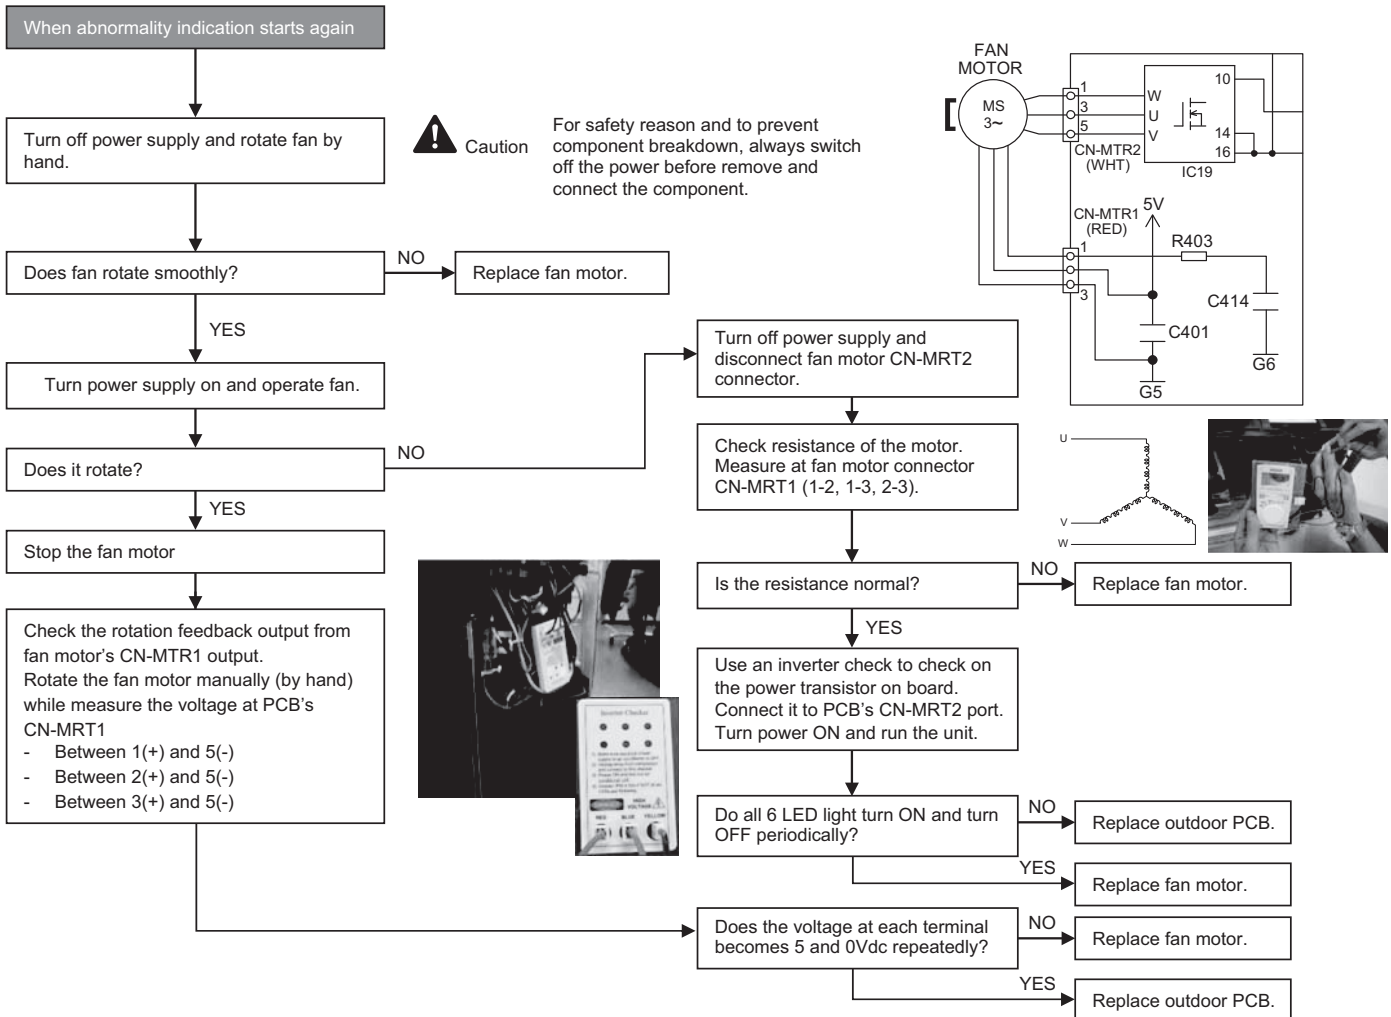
When abnormality indication starts again

Turn off power supply and rotate fan by hand.

Caution

For safety reason and to prevent component breakdown, always switch off the power before remove and connect the component.

FAN MOTOR

MS 3~

1
3
5

W
U
V

CN-MTR2 (WHT)

10
14
16

IC19

CN-MTR1 (RED)

5V

1
3

R403

C414

C401

G6

G5

Does fan rotate smoothly?

NO

Replace fan motor.

YES

Turn power supply on and operate fan.

Turn off power supply and disconnect fan motor CN-MRT2 connector.

Does it rotate?

NO

Check resistance of the motor. Measure at fan motor connector CN-MRT1 (1-2, 1-3, 2-3).

U
V
W

YES

Stop the fan motor

Is the resistance normal?

NO

Replace fan motor.

YES

Check the rotation feedback output from fan motor's CN-MTR1 output.
Rotate the fan motor manually (by hand) while measure the voltage at PCB's CN-MRT1
- Between 1(+) and 5(-)
- Between 2(+) and 5(-)
- Between 3(+) and 5(-)

Use an inverter check to check on the power transistor on board. Connect it to PCB's CN-MRT2 port. Turn power ON and run the unit.

Inverter Checker

Do all 6 LED light turn ON and turn OFF periodically?

NO

Replace outdoor PCB.

YES

Replace fan motor.

Does the voltage at each terminal becomes 5 and 0Vdc repeatedly?

NO

Replace fan motor.

YES

Replace outdoor PCB.